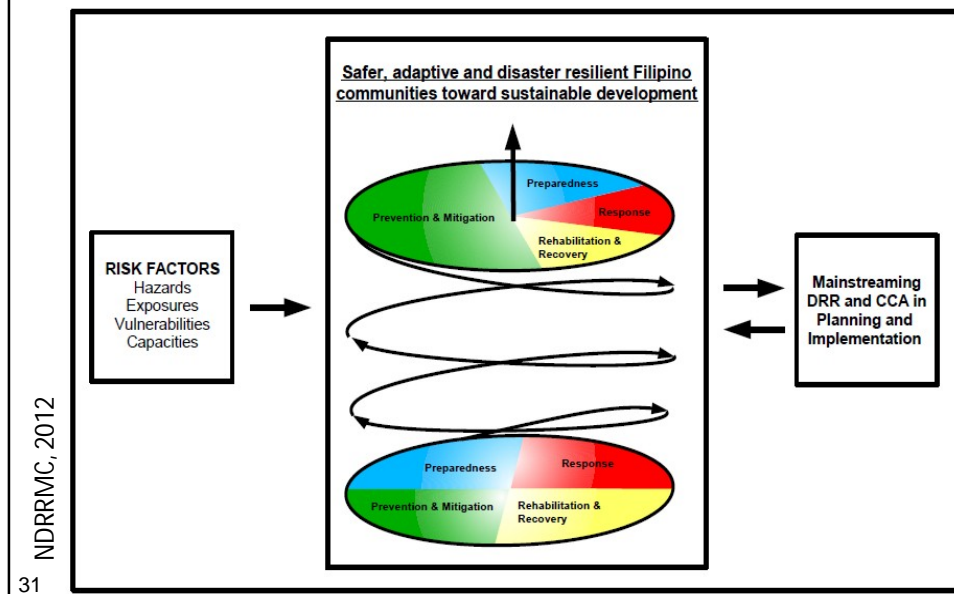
Safer, adaptive and disaster resilient Filipino communities toward sustainable development

Preparedness
Prevention & Mitigation
Response
Rehabilitation & Recovery

RISK FACTORS
Hazards
Exposures
Vulnerabilities
Capacities

Mainstreaming DRR and CCA in Planning and Implementation

Preparedness
Response
Prevention & Mitigation
Rehabilitation & Recovery

NDRRMC, 2012

31